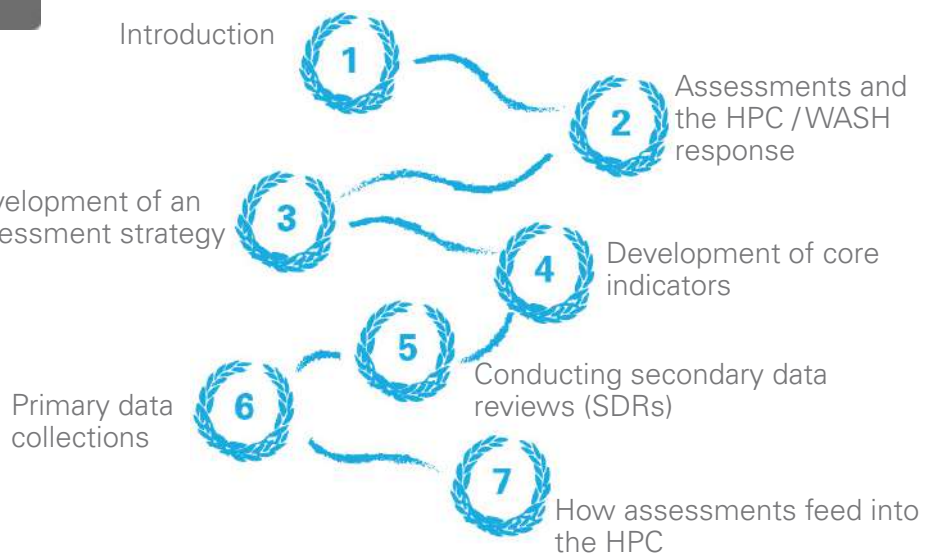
Introduction

1

2

Assessments and the HPC / WASH response

velopment of an essment strategy

3

4

Development of core indicators

5

Conducting secondary data reviews (SDRs)

Primary data collections

6

7

How assessments feed into the HPC